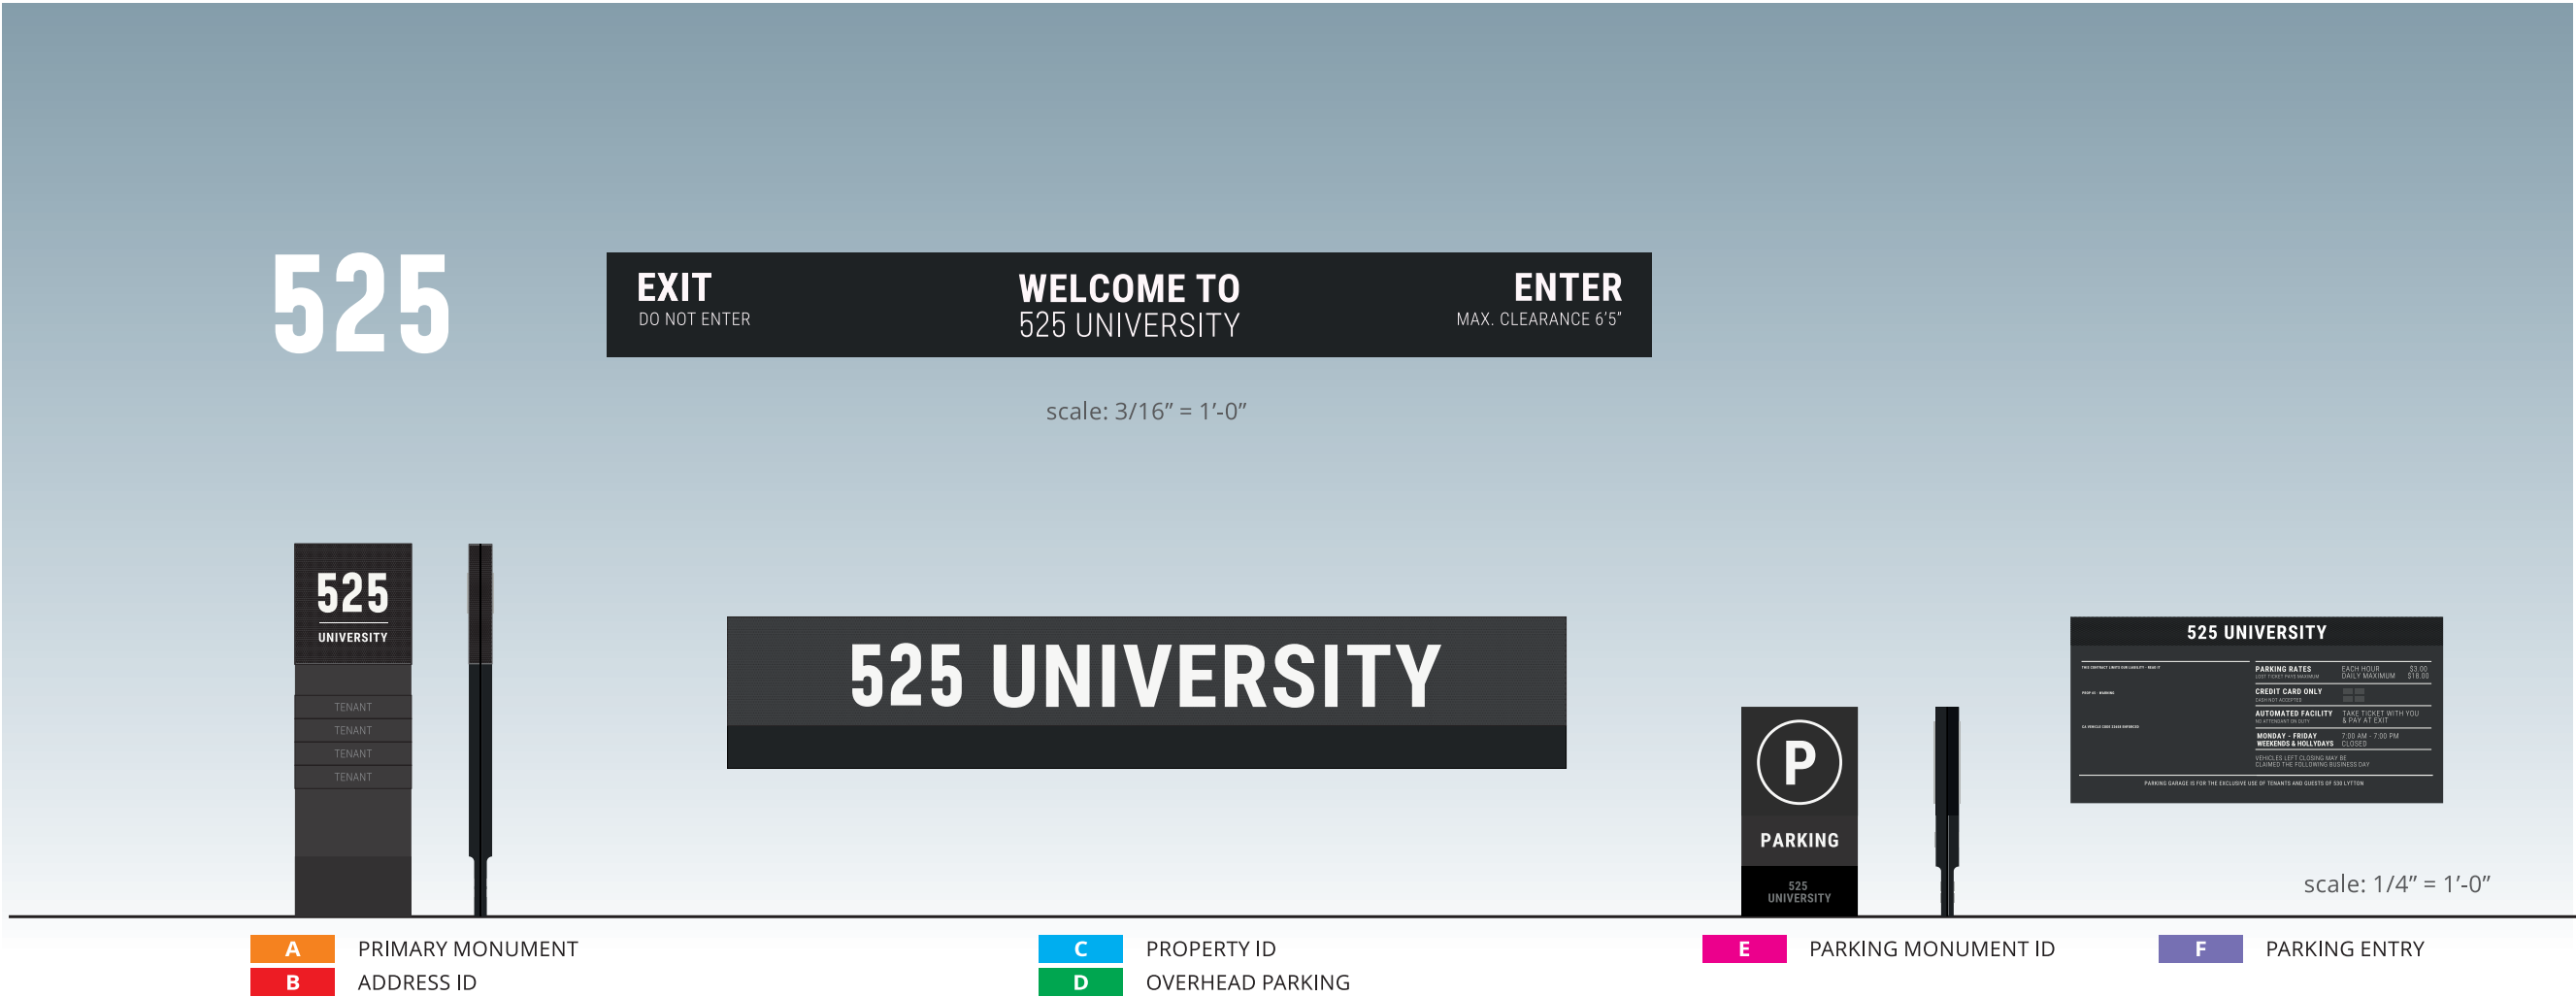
525

EXIT
DO NOT ENTER

WELCOME TO
525 UNIVERSITY

ENTER
MAX. CLEARANCE 6'5"

scale: 3/16" = 1'-0"

525
UNIVERSITY

TENANT
TENANT
TENANT
TENANT

525 UNIVERSITY

P
PARKING
525
UNIVERSITY

525 UNIVERSITY

PARKING RATES EACH HOUR $3.00
DAILY MAXIMUM $18.00
CREDIT CARD ONLY
AUTOMATED FACILITY TAKE TICKET WITH YOU & PAY AT EXIT
MONDAY - FRIDAY 7:00 AM - 7:00 PM
WEEKENDS & HOLLYDAYS CLOSED
VEHICLES LEFT CLOSING MAY BE CLAIMED THE FOLLOWING BUSINESS DAY
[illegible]

scale: 1/4" = 1'-0"

A PRIMARY MONUMENT
B ADDRESS ID
C PROPERTY ID
D OVERHEAD PARKING
E PARKING MONUMENT ID
F PARKING ENTRY